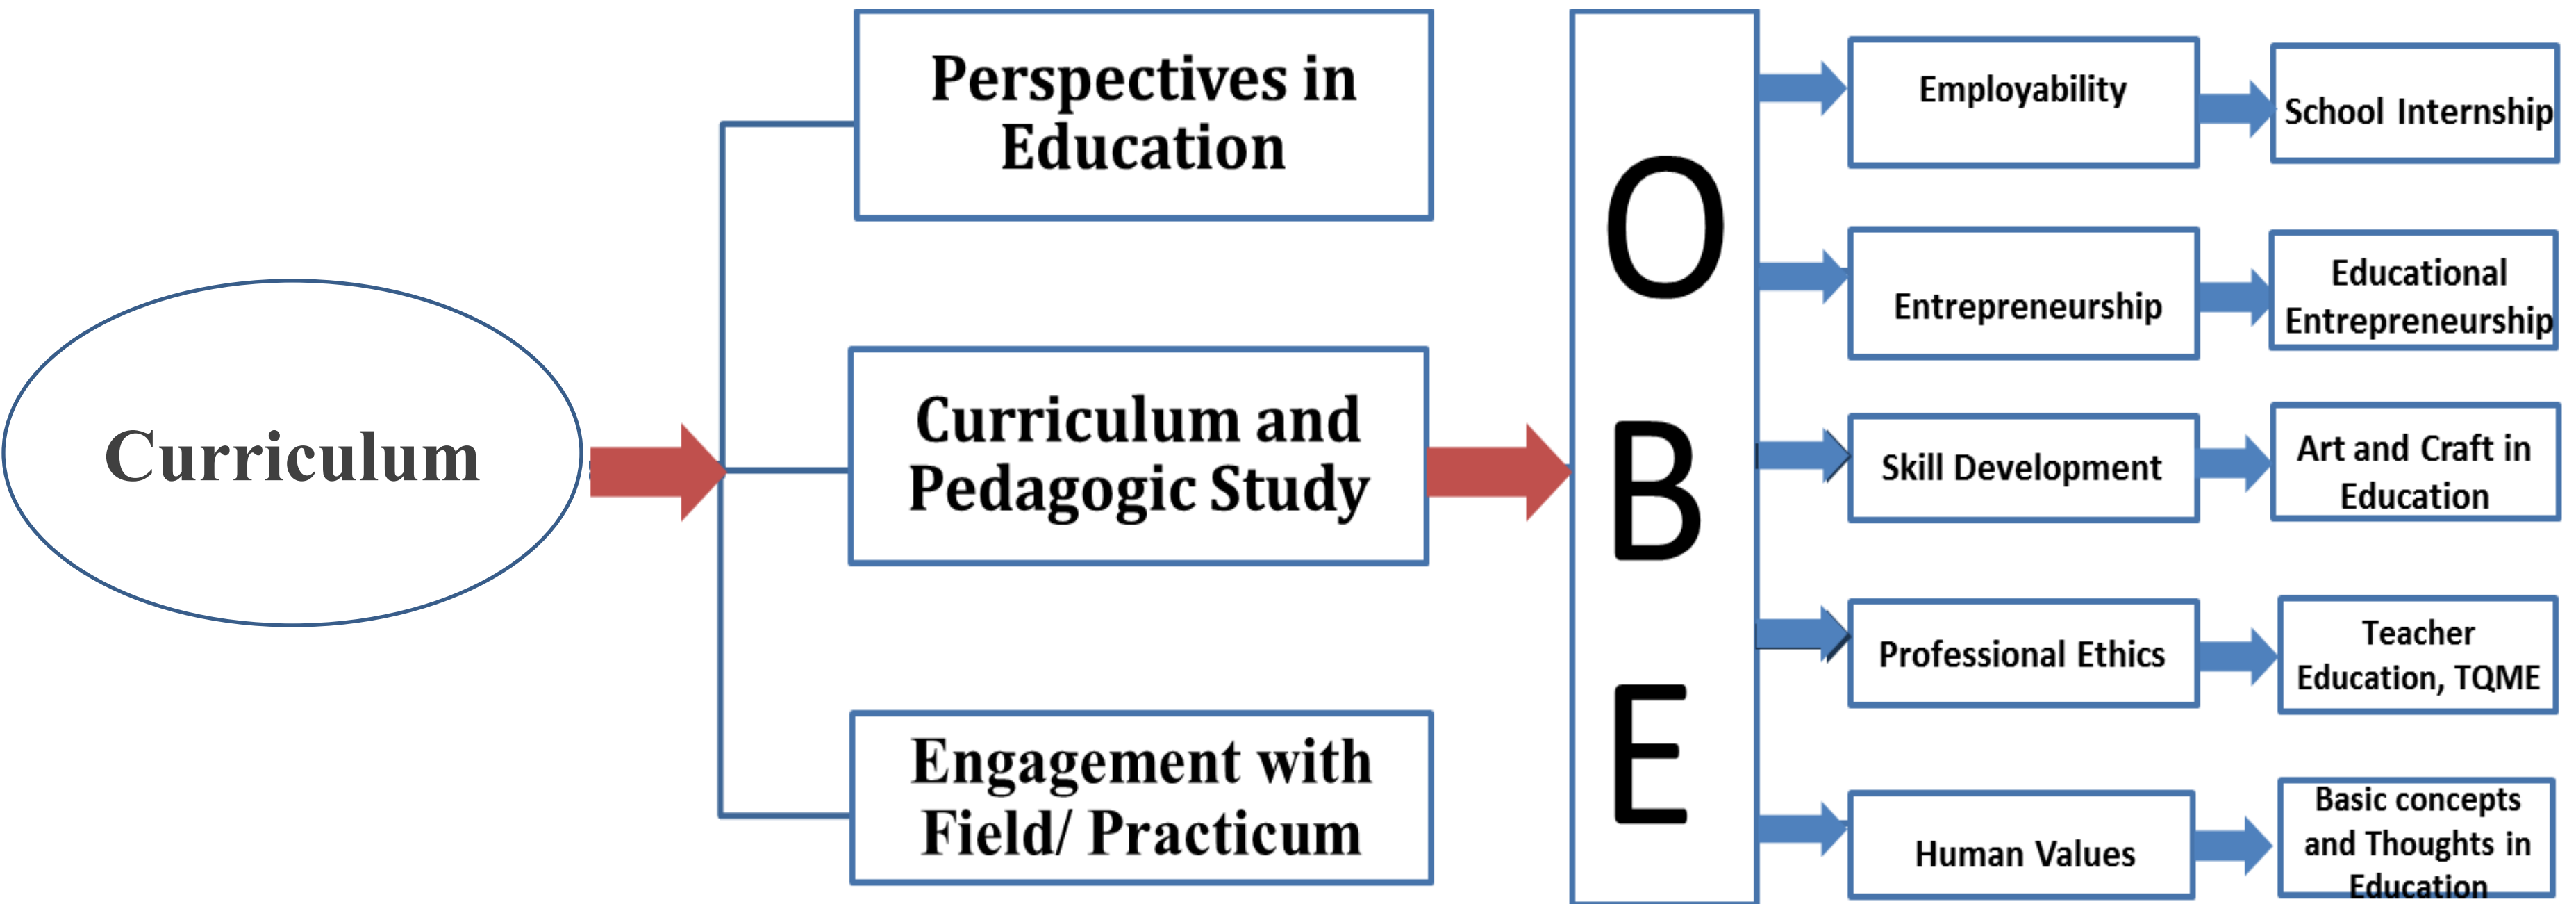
Curriculum

Perspectives in Education

Curriculum and Pedagogic Study

Engagement with Field/ Practicum

O
B
E

Employability

School Internship

Entrepreneurship

Educational Entrepreneurship

Skill Development

Art and Craft in Education

Professional Ethics

Teacher Education, TQME

Human Values

Basic concepts and Thoughts in Education